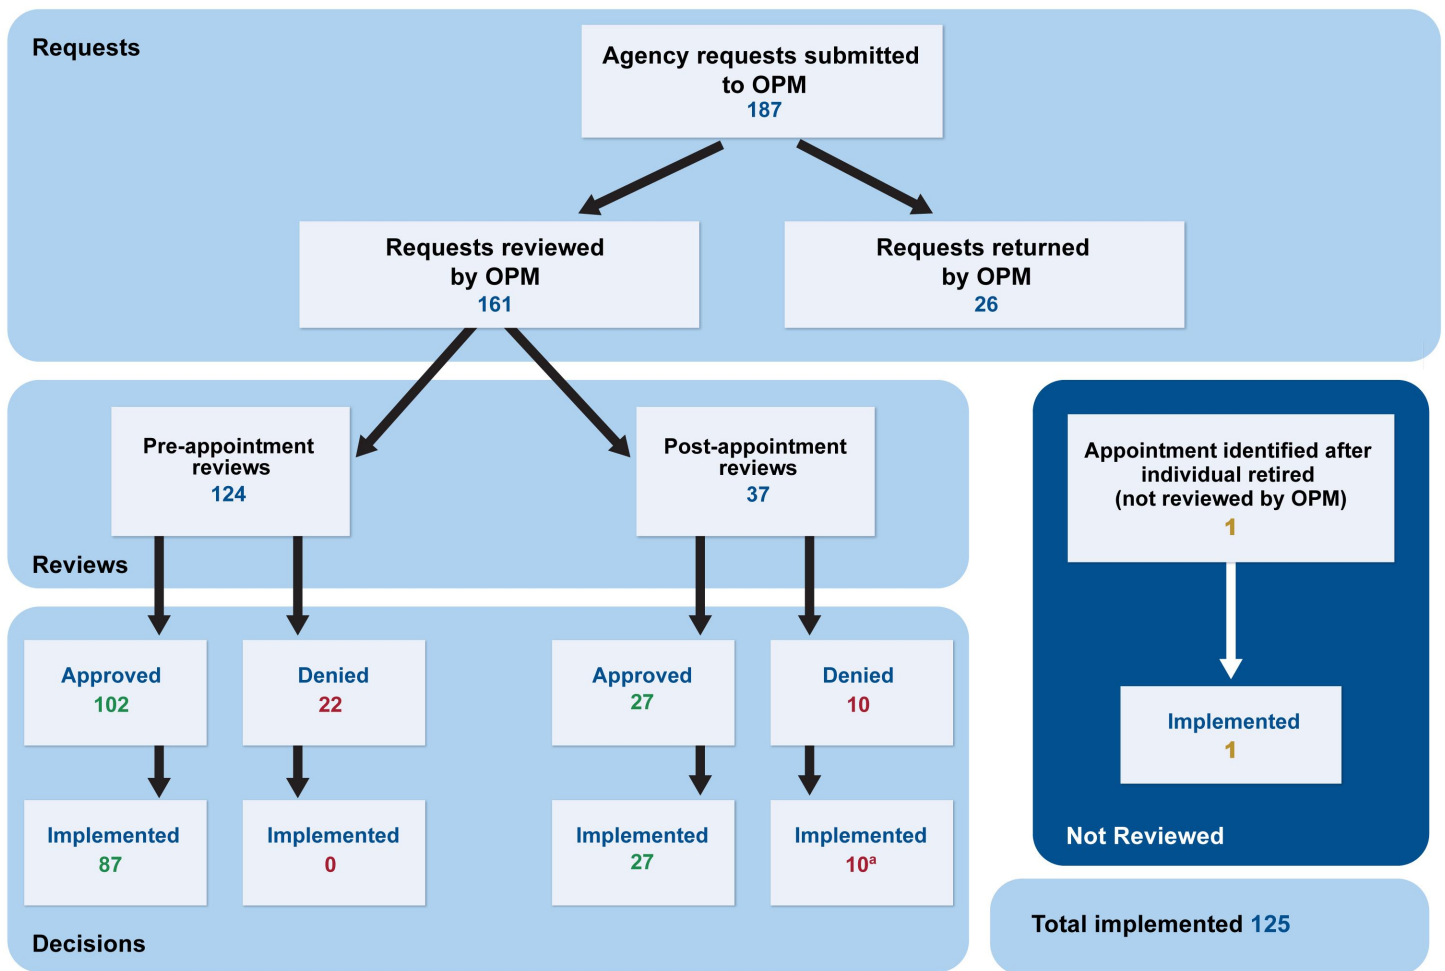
Requests

Agency requests submitted to OPM
187

Requests reviewed by OPM
161

Requests returned by OPM
26

Pre-appointment reviews
124

Post-appointment reviews
37

Reviews

Appointment identified after individual retired (not reviewed by OPM)
1

Implemented
1

Not Reviewed

Approved
102

Denied
22

Approved
27

Denied
10

Implemented
87

Implemented
0

Implemented
27

Implemented
$10^a$

Decisions

Total implemented 125